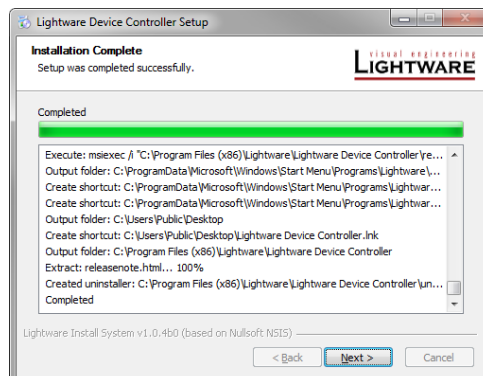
Lightware Device Controller Setup

Installation Complete
Setup was completed successfully.

visual engineering
LIGHTWARE

Completed

Execute: msiexec /i "C:\Program Files (x86)\Lightware\Lightware Device Controller\re...
Output folder: C:\ProgramData\Microsoft\Windows\Start Menu\Programs\Lightware\...
Create shortcut: C:\ProgramData\Microsoft\Windows\Start Menu\Programs\Lightwar...
Create shortcut: C:\ProgramData\Microsoft\Windows\Start Menu\Programs\Lightwar...
Output folder: C:\Users\Public\Desktop
Create shortcut: C:\Users\Public\Desktop\Lightware Device Controller.lnk
Output folder: C:\Program Files (x86)\Lightware\Lightware Device Controller
Extract: releasenote.html... 100%
Created uninstaller: C:\Program Files (x86)\Lightware\Lightware Device Controller\un...
Completed

Lightware Install System v1.0.4b0 (based on Nullsoft NSIS)

< Back
Next >
Cancel